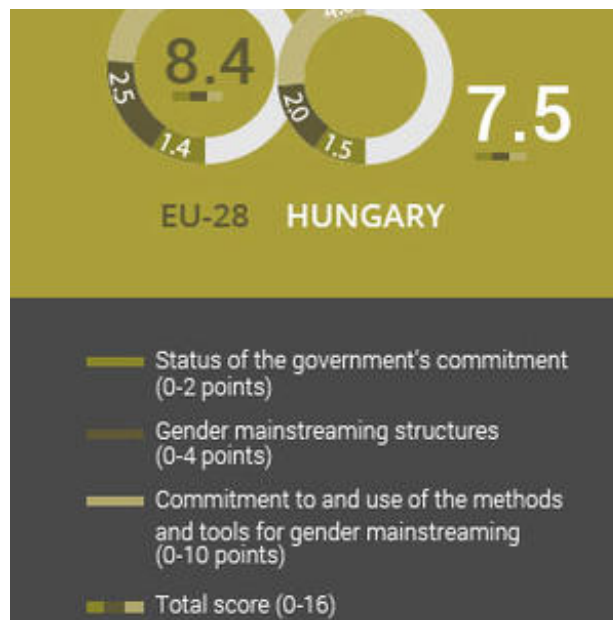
8.4

2.5

1.4

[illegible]

2.0

1.5

7.5

EU-28 HUNGARY

Status of the government's commitment (0-2 points)

Gender mainstreaming structures (0-4 points)

Commitment to and use of the methods and tools for gender mainstreaming (0-10 points)

Total score (0-16)